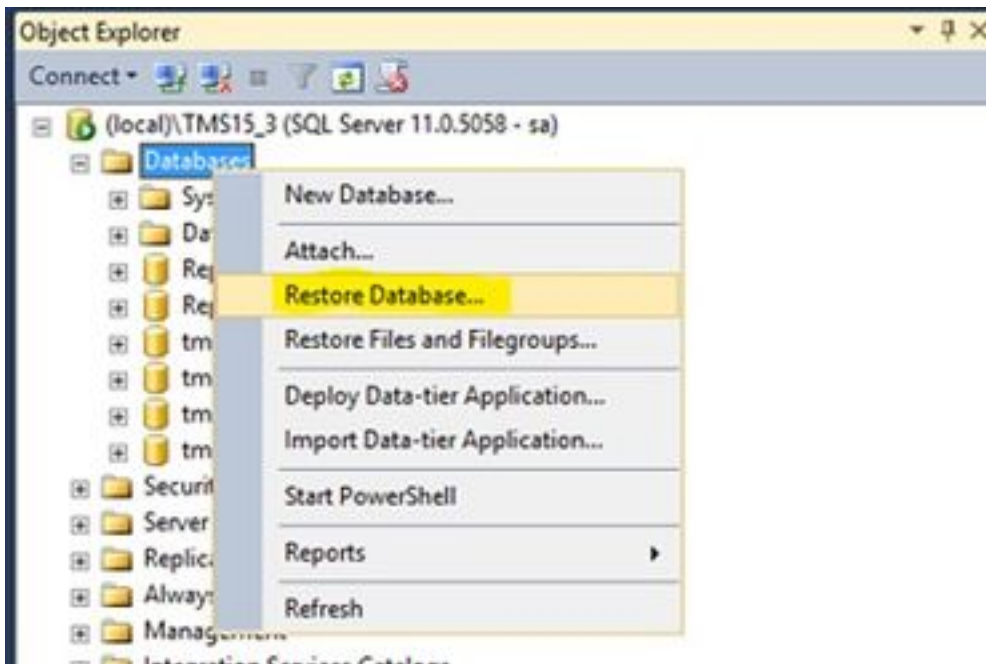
Object Explorer

Connect

(local)\TMS15_3 (SQL Server 11.0.5058 - sa)

Databases

Sys

Da

Re

Re

tm

tm

tm

tm

Securi

Server

Replic

Alway

Manag

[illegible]

New Database...

Attach...

Restore Database...

Restore Files and Filegroups...

Deploy Data-tier Application...

Import Data-tier Application...

Start PowerShell

Reports

Refresh